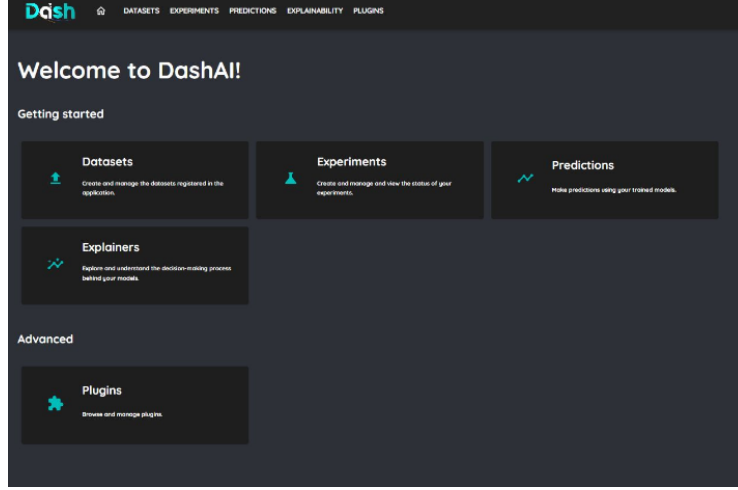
Dash DATASETS EXPERIMENTS PREDICTIONS EXPLAINABILITY PLUGINS

Welcome to DashAI!

Getting started

Datasets
Create and manage the datasets registered in the application.

Experiments
Create and manage and view the status of your experiments.

Predictions
Make predictions using your trained models.

Explainers
Explore and understand the decision-making process behind your models.

Advanced

Plugins
Browse and manage plugins.